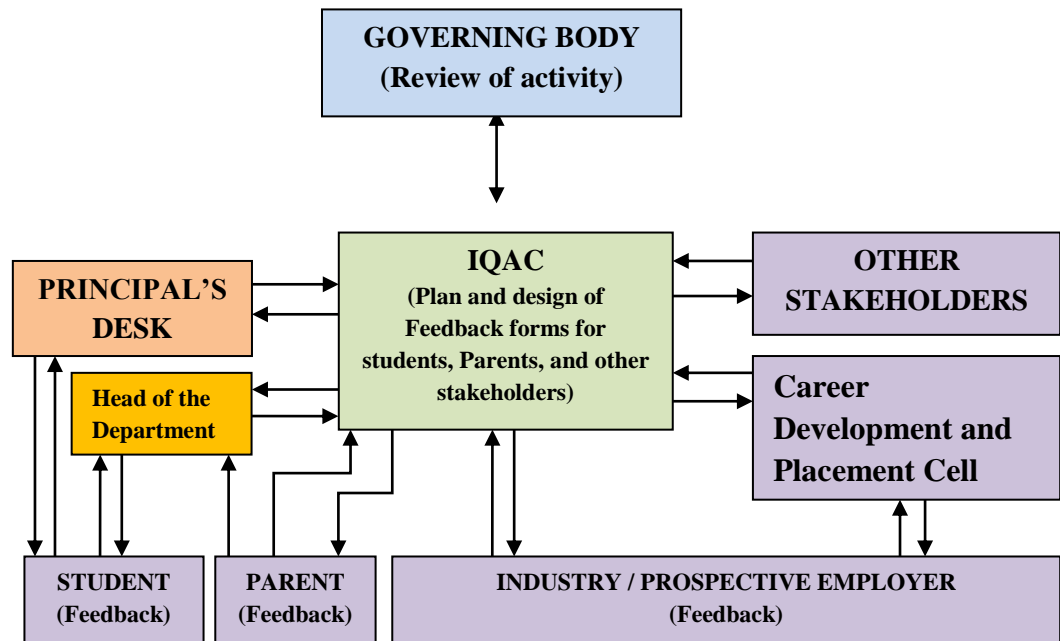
GOVERNING BODY
(Review of activity)

IQAC
(Plan and design of Feedback forms for students, Parents, and other stakeholders)

PRINCIPAL'S DESK

Head of the Department

OTHER STAKEHOLDERS

Career Development and Placement Cell

STUDENT
(Feedback)

PARENT
(Feedback)

INDUSTRY / PROSPECTIVE EMPLOYER
(Feedback)